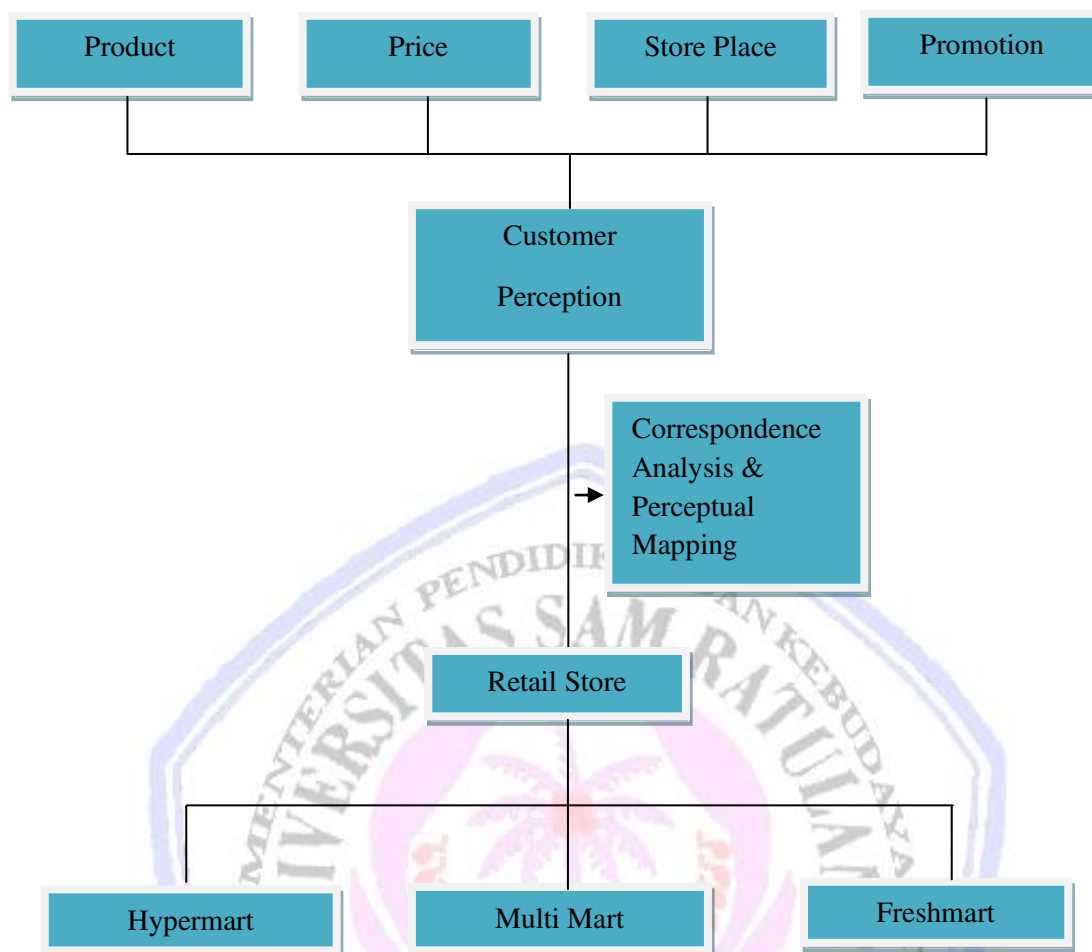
Product

Price

Store Place

Promotion

Customer

Perception

Correspondence Analysis & Perceptual Mapping

Retail Store

Hypermart

Multi Mart

Freshmart

KEMENTERIAN PENDIDIKAN DAN KEBUDAYAAN
UNIVERSITAS SAM RATULANGI